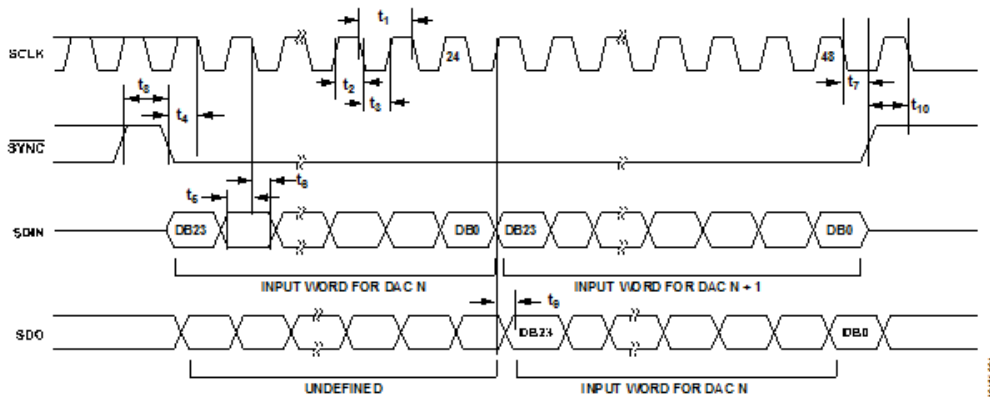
SCLK

$t_1$

24

48

$t_2$

$t_3$

$t_8$

$t_4$

$t_7$

$t_{10}$

$\overline{SYNC}$

$t_5$

$t_6$

SDIN

DB23

DB0

DB23

DB0

INPUT WORD FOR DAC N

INPUT WORD FOR DAC N + 1

$t_9$

SDO

DB23

DB0

UNDEFINED

INPUT WORD FOR DAC N